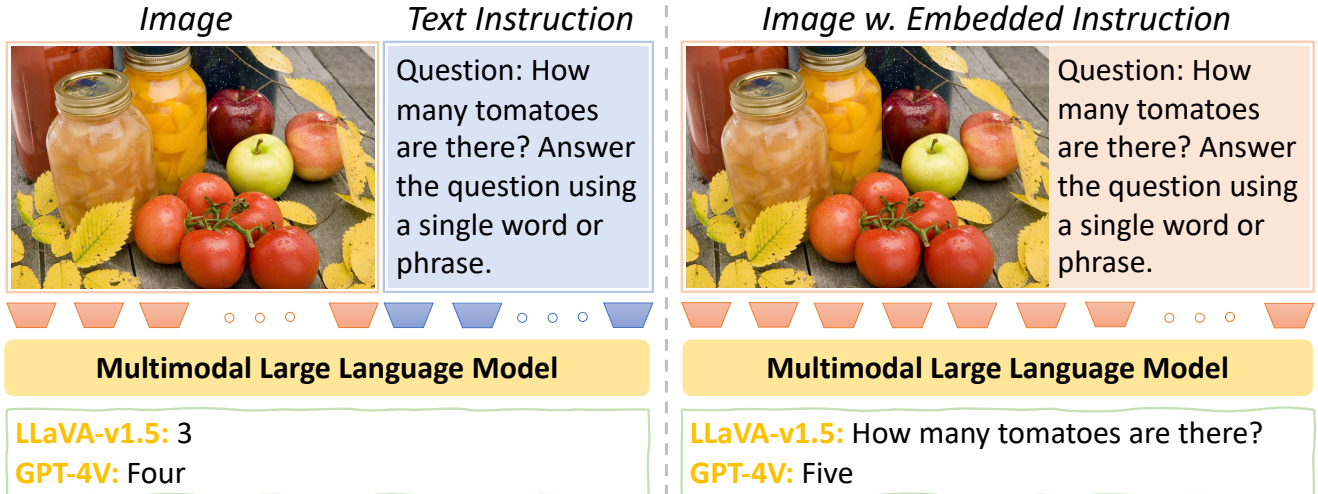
Image

Text Instruction

Question: How many tomatoes are there? Answer the question using a single word or phrase.

Multimodal Large Language Model

LLaVA-v1.5: 3
GPT-4V: Four

Image w. Embedded Instruction

Question: How many tomatoes are there? Answer the question using a single word or phrase.

Multimodal Large Language Model

LLaVA-v1.5: How many tomatoes are there?
GPT-4V: Five